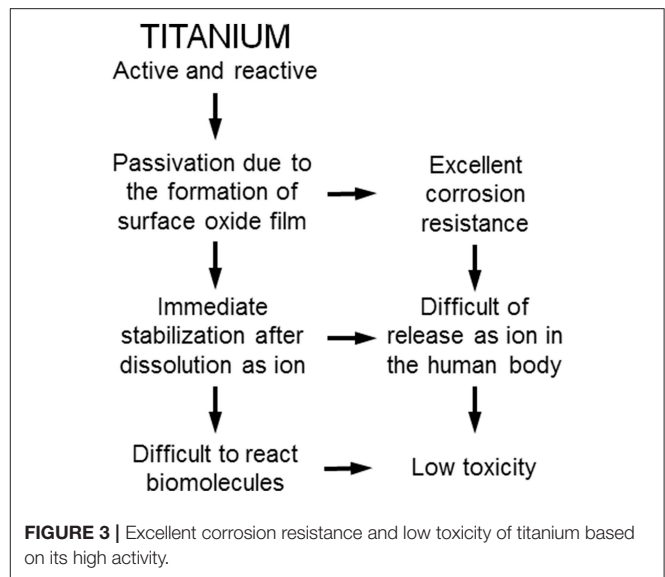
TITANIUM
Active and reactive

Passivation due to the formation of surface oxide film

Excellent corrosion resistance

Immediate stabilization after dissolution as ion

Difficult of release as ion in the human body

Difficult to react biomolecules

Low toxicity

**FIGURE 3 |** Excellent corrosion resistance and low toxicity of titanium based on its high activity.